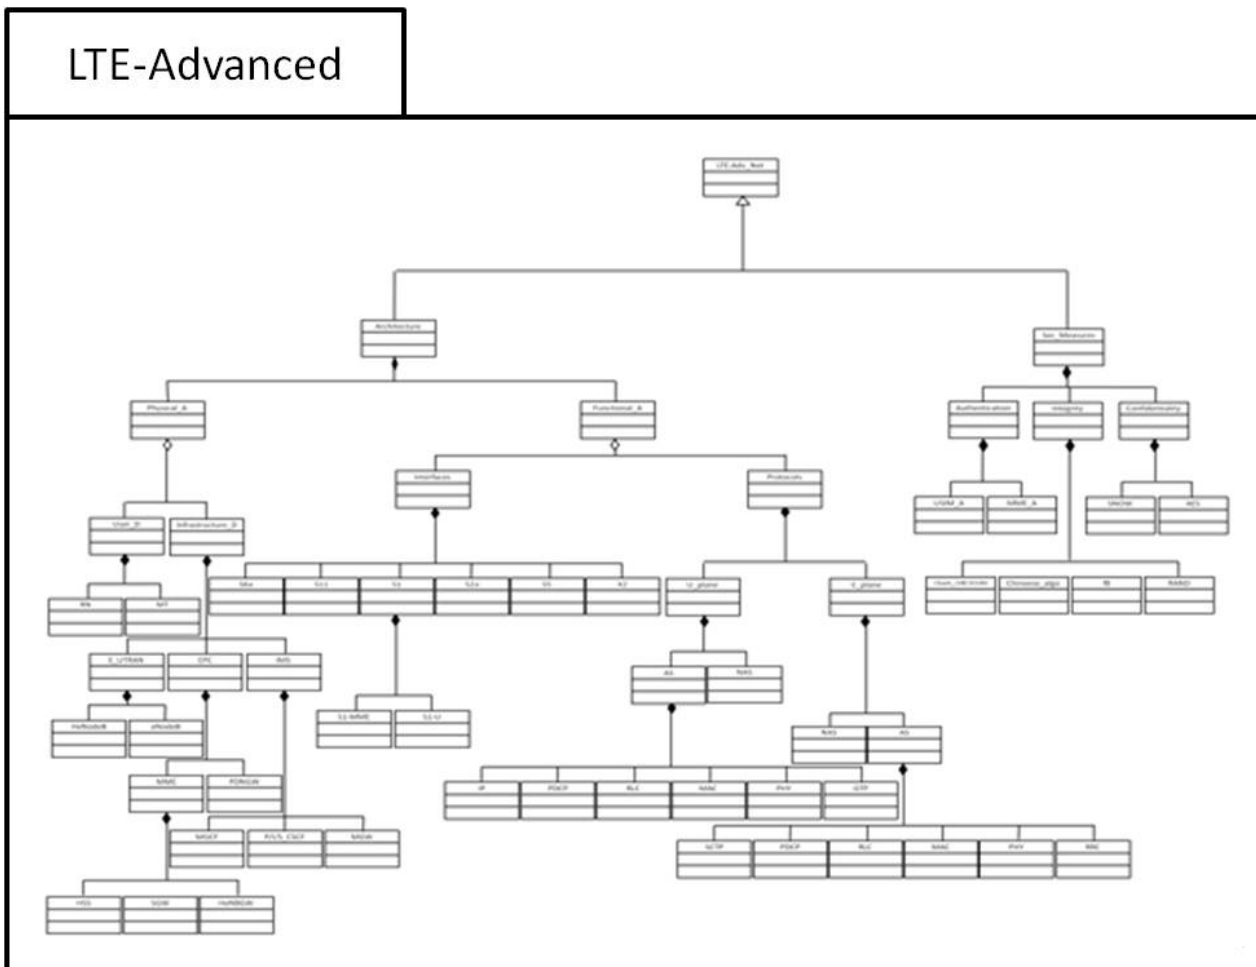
LTE-Advanced

LTE-Adv_Net

Architecture

Sec_Measures

Physical_A

Functional_A

Authentication

Integrity

Confidentiality

User_D

Infrastructure_D

Interfaces

Protocols

USIM_A

MME_A

SNOW

AES

RN

MT

S6a

S11

S1

S2a

S5

X2

U_plane

C_plane

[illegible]

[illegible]

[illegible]

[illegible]

E_UTRAN

EPC

IMS

S1-MME

S1-U

AS

NAS

HeNodeB

eNodeB

MME

P-GW

NAS

AS

IP

PDCP

RLC

MAC

PHY

GTP

MGCF

P/I/S CSCF

MGW

SCTP

PDCP

RLC

MAC

PHY

RRC

HSS

SGW

HeNBGW